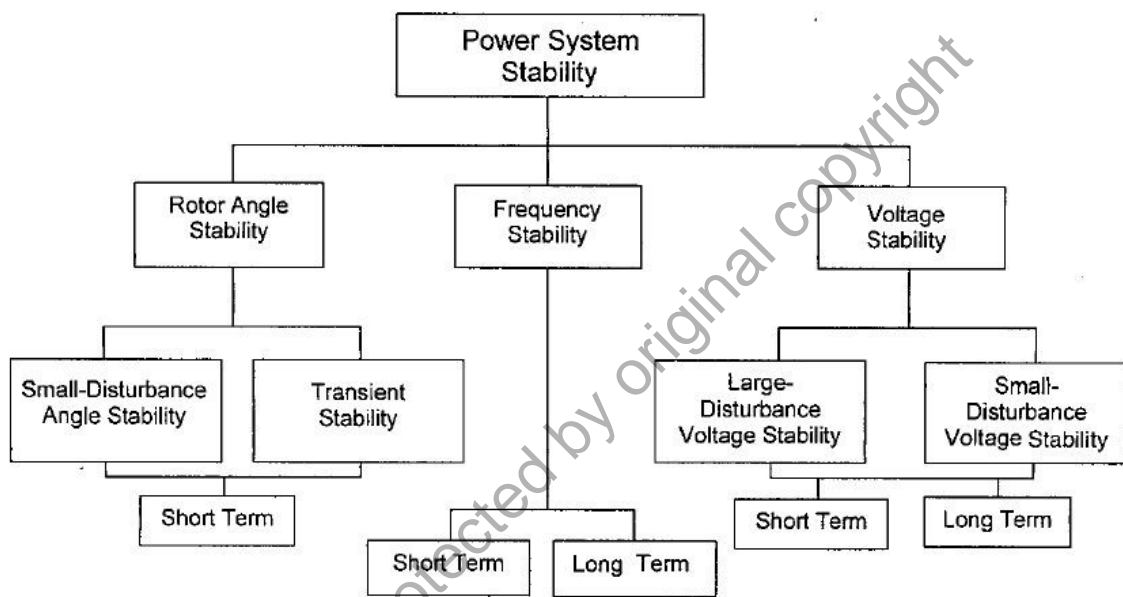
Power System Stability

Rotor Angle Stability

Frequency Stability

Voltage Stability

Small-Disturbance Angle Stability

Transient Stability

Large-Disturbance Voltage Stability

Small-Disturbance Voltage Stability

Short Term

Short Term

Long Term

Short Term

Long Term

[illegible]otected by original copyright